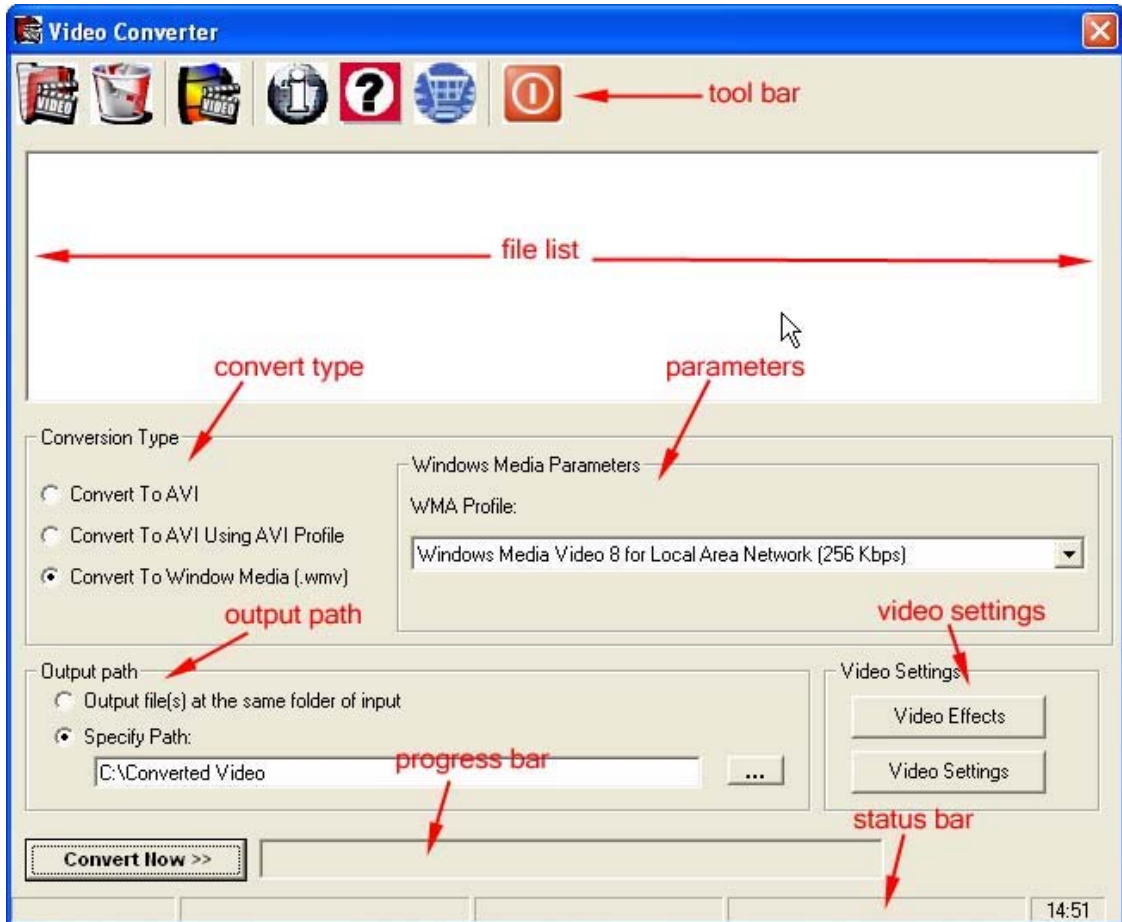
Video Converter

VIDEO

VIDEO

tool bar

file list

convert type

parameters

Conversion Type

Convert To AVI

Convert To AVI Using AVI Profile

Convert To Window Media (.wmv)

Windows Media Parameters

WMA Profile:

Windows Media Video 8 for Local Area Network (256 Kbps)

output path

video settings

Output path

Output file(s) at the same folder of input

Specify Path:

C:\Converted Video

...

Video Settings

Video Effects

Video Settings

progress bar

status bar

Convert Now >>

14:51